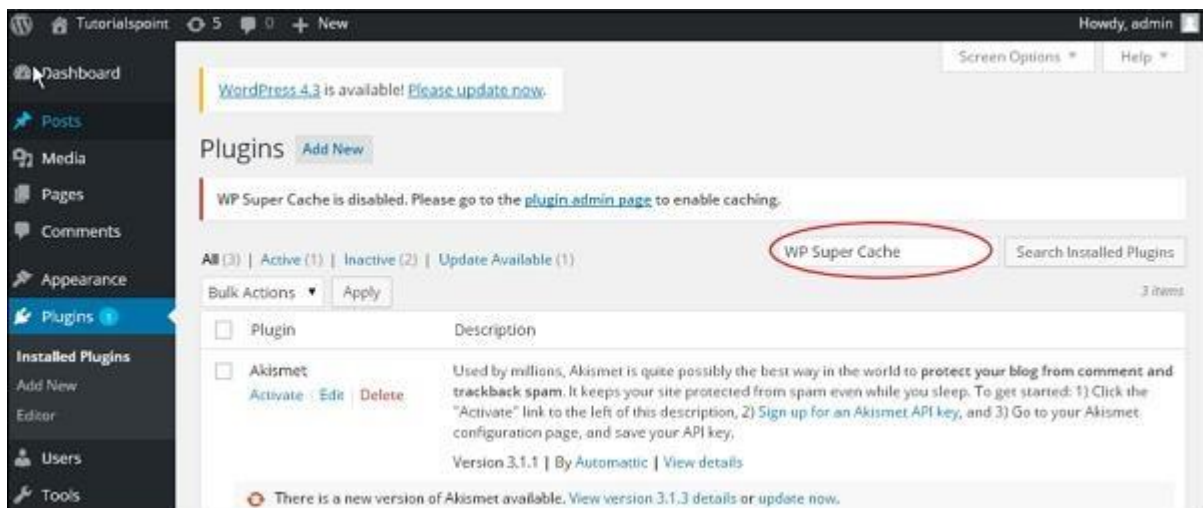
Tutorialspoint 5 0 + New

Howdy, admin

Dashboard

Posts

Media

Pages

Comments

Appearance

Plugins 1

Installed Plugins

Add New

Editor

Users

Tools

Screen Options ▾ Help ▾

WordPress 4.3 is available! Please update now.

Plugins Add New

WP Super Cache is disabled. Please go to the plugin admin page to enable caching.

All (3) | Active (1) | Inactive (2) | Update Available (1)

WP Super Cache

Search Installed Plugins

Bulk Actions ▾ Apply

3 items

| | Plugin | Description |
|---|---|---|
| | Akismet<br>Activate \| Edit \| Delete | Used by millions, Akismet is quite possibly the best way in the world to protect your blog from comment and trackback spam. It keeps your site protected from spam even while you sleep. To get started: 1) Click the "Activate" link to the left of this description, 2) Sign up for an Akismet API key, and 3) Go to your Akismet configuration page, and save your API key.<br>Version 3.1.1 \| By Automattic \| View details |

There is a new version of Akismet available. View version 3.1.3 details or update now.